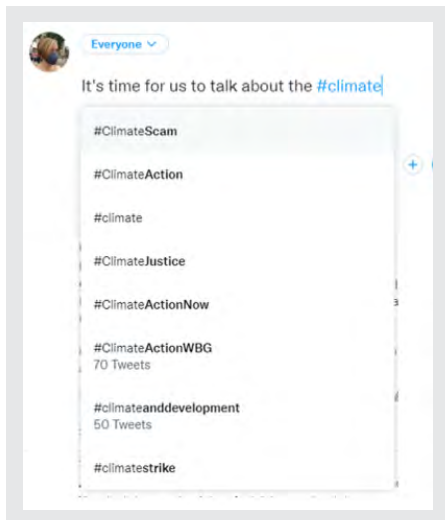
Everyone

It's time for us to talk about the #climate

#ClimateScam

#ClimateAction

#climate

#ClimateJustice

#ClimateActionNow

#ClimateActionWBG
70 Tweets

#climateanddevelopment
50 Tweets

#climatestrike